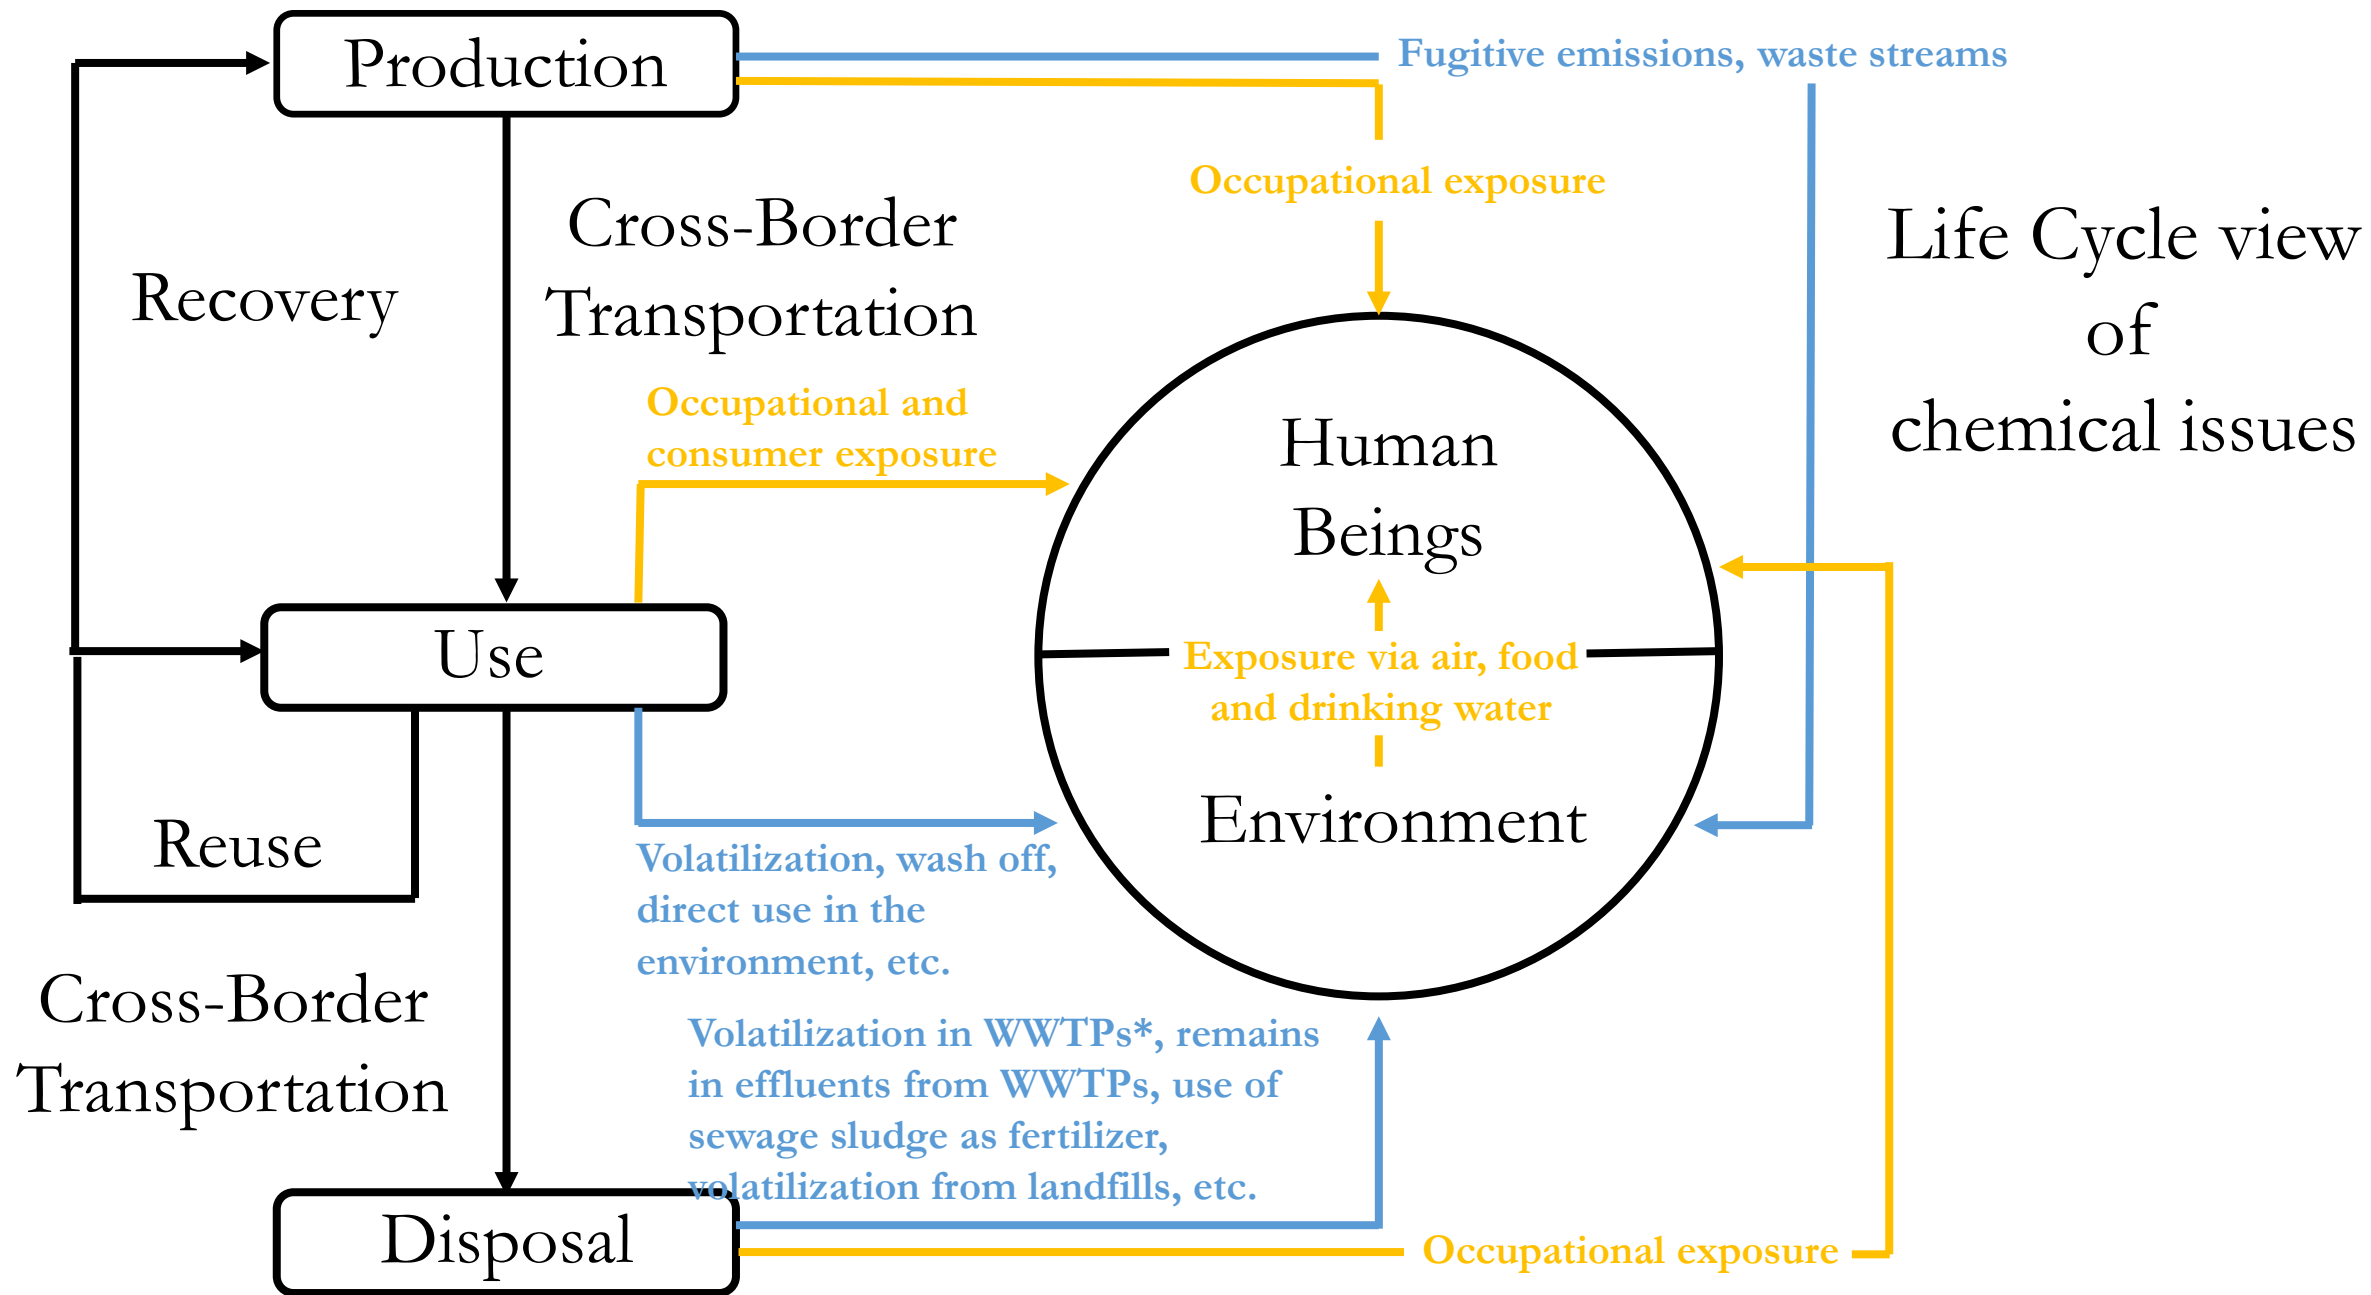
Production

Fugitive emissions, waste streams

Occupational exposure

Cross-Border Transportation

Recovery

Life Cycle view of chemical issues

Occupational and consumer exposure

Human Beings

Use

Exposure via air, food and drinking water

Environment

Reuse

Volatilization, wash off, direct use in the environment, etc.

Cross-Border Transportation

Volatilization in WWTPs*, remains in effluents from WWTPs, use of sewage sludge as fertilizer, volatilization from landfills, etc.

Disposal

Occupational exposure